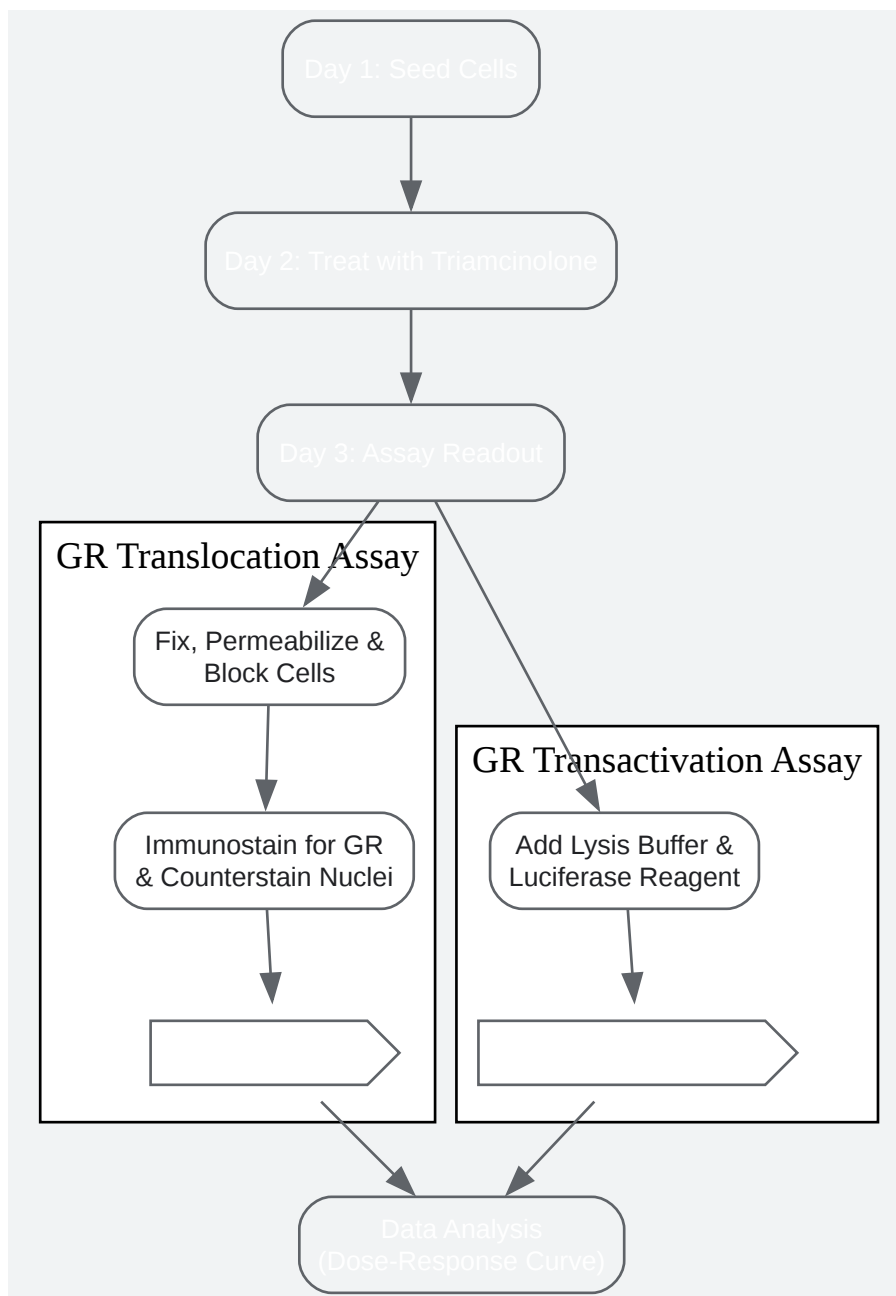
Day 1: Seed Cells

Day 2: Treat with Triamcinolone

Day 3: Assay Readout

GR Translocation Assay

Fix, Permeabilize & Block Cells

Immunostain for GR & Counterstain Nuclei

GR Transactivation Assay

Add Lysis Buffer & Luciferase Reagent

Data Analysis (Dose-Response Curve)